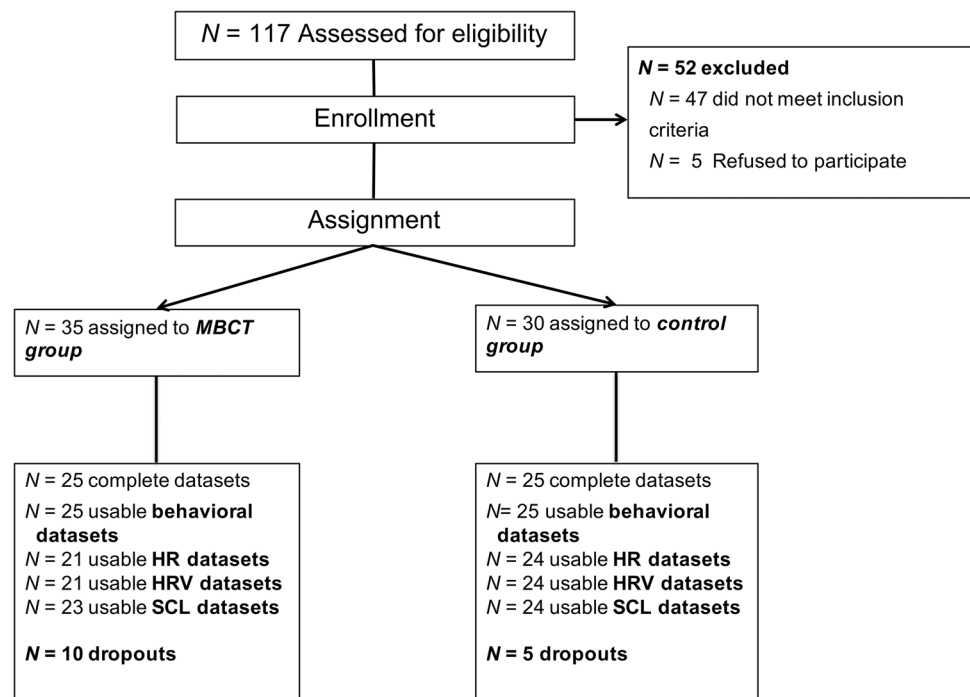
$N$ = 117 Assessed for eligibility

$N$ = 52 excluded
$N$ = 47 did not meet inclusion criteria
$N$ = 5 Refused to participate

Enrollment

Assignment

$N$ = 35 assigned to ***MBCT group***

$N$ = 30 assigned to ***control group***

$N$ = 25 complete datasets
$N$ = 25 usable **behavioral datasets**
$N$ = 21 usable **HR datasets**
$N$ = 21 usable **HRV datasets**
$N$ = 23 usable **SCL datasets**

$N$ **= 10 dropouts**

$N$ = 25 complete datasets
$N$= 25 usable **behavioral datasets**
$N$ = 24 usable **HR datasets**
$N$ = 24 usable **HRV datasets**
$N$ = 24 usable **SCL datasets**

$N$ **= 5 dropouts**